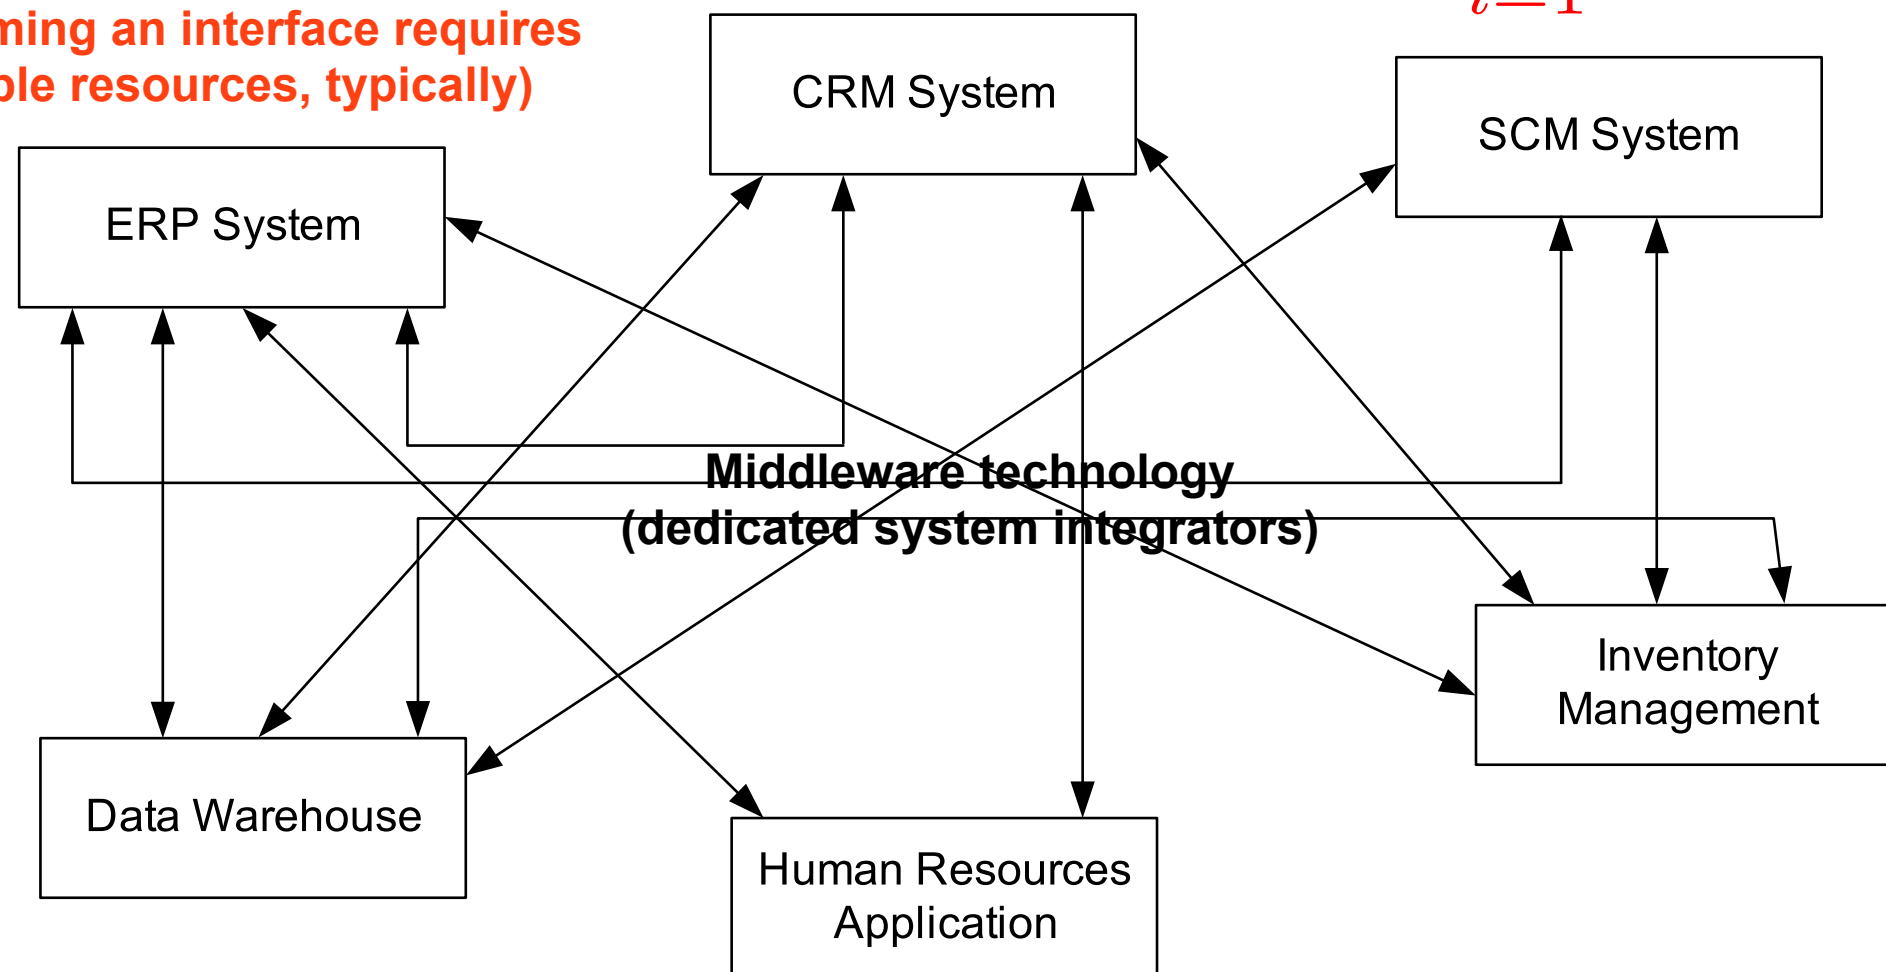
ming an interface requires
ple resources, typically)

$i=1$

CRM System

SCM System

ERP System

Middleware technology
(dedicated system integrators)

Inventory
Management

Data Warehouse

Human Resources
Application